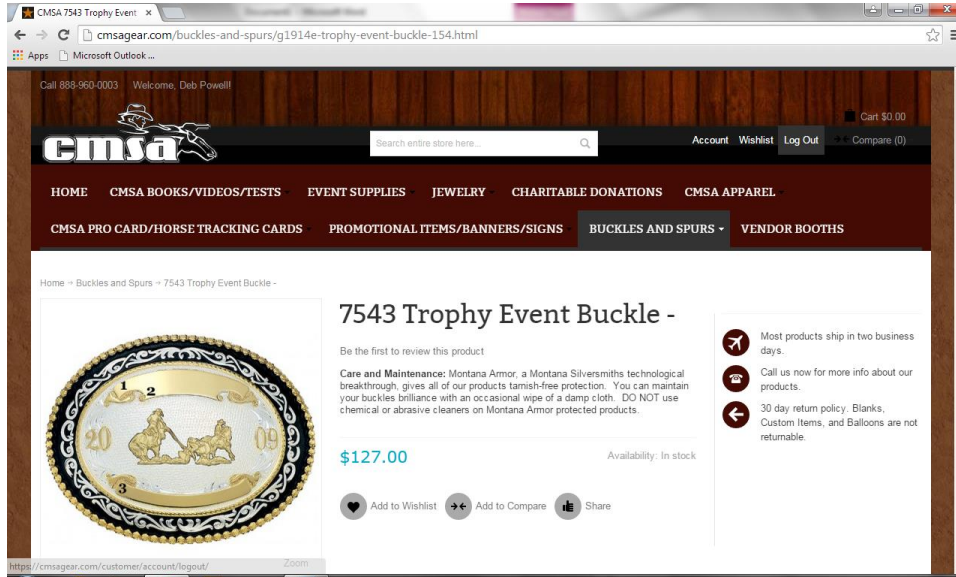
CMSA 7543 Trophy Event ×

cmsagear.com/buckles-and-spurs/g1914e-trophy-event-buckle-154.html

Apps Microsoft Outlook ...

Call 888-960-0003 Welcome, Deb Powell!

Cart $0.00

CMSA

Search entire store here...

Account Wishlist Log Out Compare (0)

HOME CMSA BOOKS/VIDEOS/TESTS EVENT SUPPLIES JEWELRY CHARITABLE DONATIONS CMSA APPAREL

CMSA PRO CARD/HORSE TRACKING CARDS PROMOTIONAL ITEMS/BANNERS/SIGNS BUCKLES AND SPURS VENDOR BOOTHS

Home » Buckles and Spurs » 7543 Trophy Event Buckle -

1 2

20 09

3

7543 Trophy Event Buckle -

Be the first to review this product

**Care and Maintenance:** Montana Armor, a Montana Silversmiths technological breakthrough, gives all of our products tarnish-free protection. You can maintain your buckles brilliance with an occasional wipe of a damp cloth. DO NOT use chemical or abrasive cleaners on Montana Armor protected products.

$127.00

Availability: In stock

Add to Wishlist Add to Compare Share

Most products ship in two business days.

Call us now for more info about our products.

30 day return policy. Blanks, Custom Items, and Balloons are not returnable.

https://cmsagear.com/customer/account/logout/

Zoom